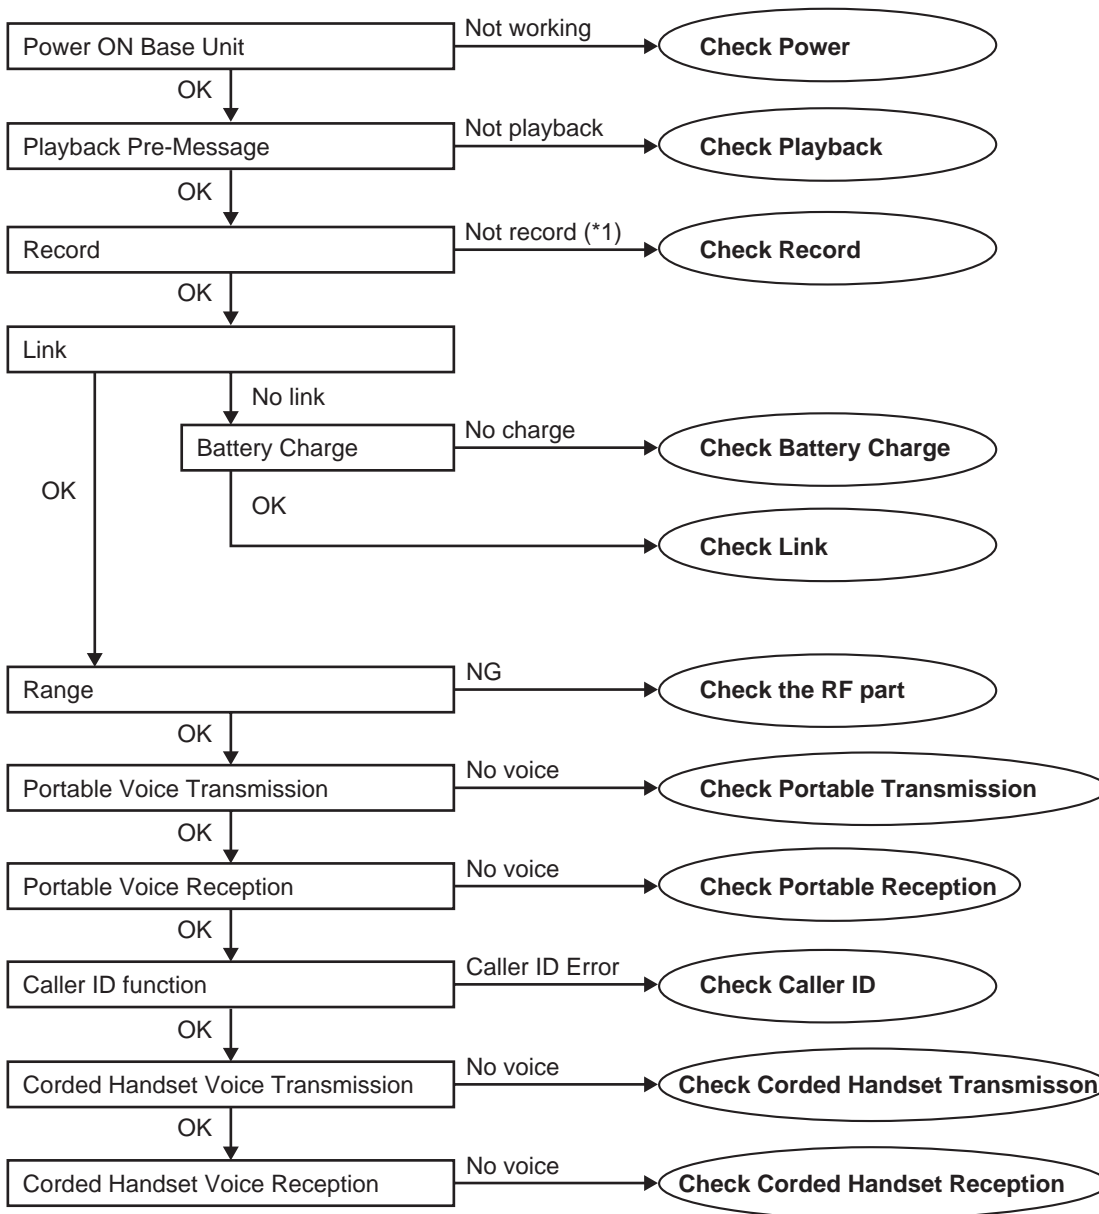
Power ON Base Unit
Not working
Check Power
OK
Playback Pre-Message
Not playback
Check Playback
OK
Record
Not record (*1)
Check Record
OK
Link
No link
Battery Charge
No charge
Check Battery Charge
OK
OK
Check Link
Range
NG
Check the RF part
OK
Portable Voice Transmission
No voice
Check Portable Transmission
OK
Portable Voice Reception
No voice
Check Portable Reception
OK
Caller ID function
Caller ID Error
Check Caller ID
OK
Corded Handset Voice Transmission
No voice
Check Corded Handset Transmisson
OK
Corded Handset Voice Reception
No voice
Check Corded Handset Reception